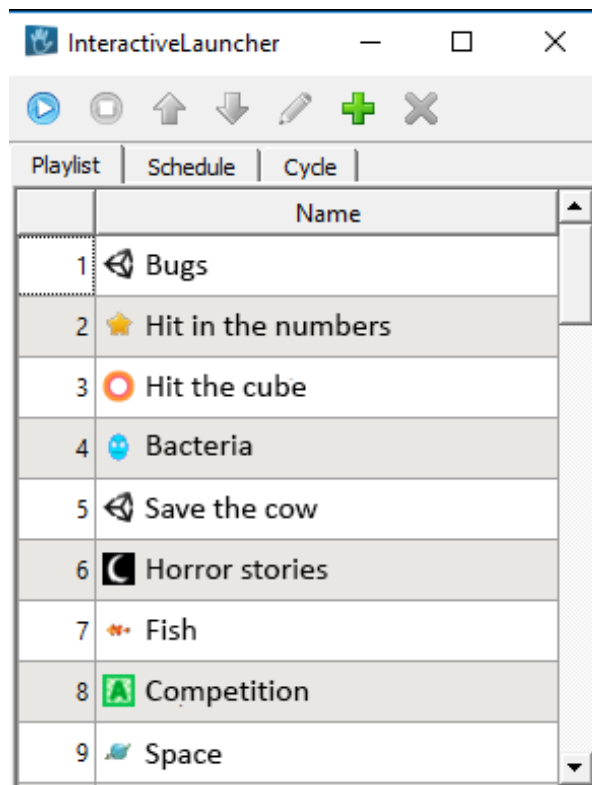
InteractiveLauncher

Playlist | Schedule | Cycle

| | Name |
|---|---|
| 1 | Bugs |
| 2 | Hit in the numbers |
| 3 | Hit the cube |
| 4 | Bacteria |
| 5 | Save the cow |
| 6 | Horror stories |
| 7 | Fish |
| 8 | Competition |
| 9 | Space |